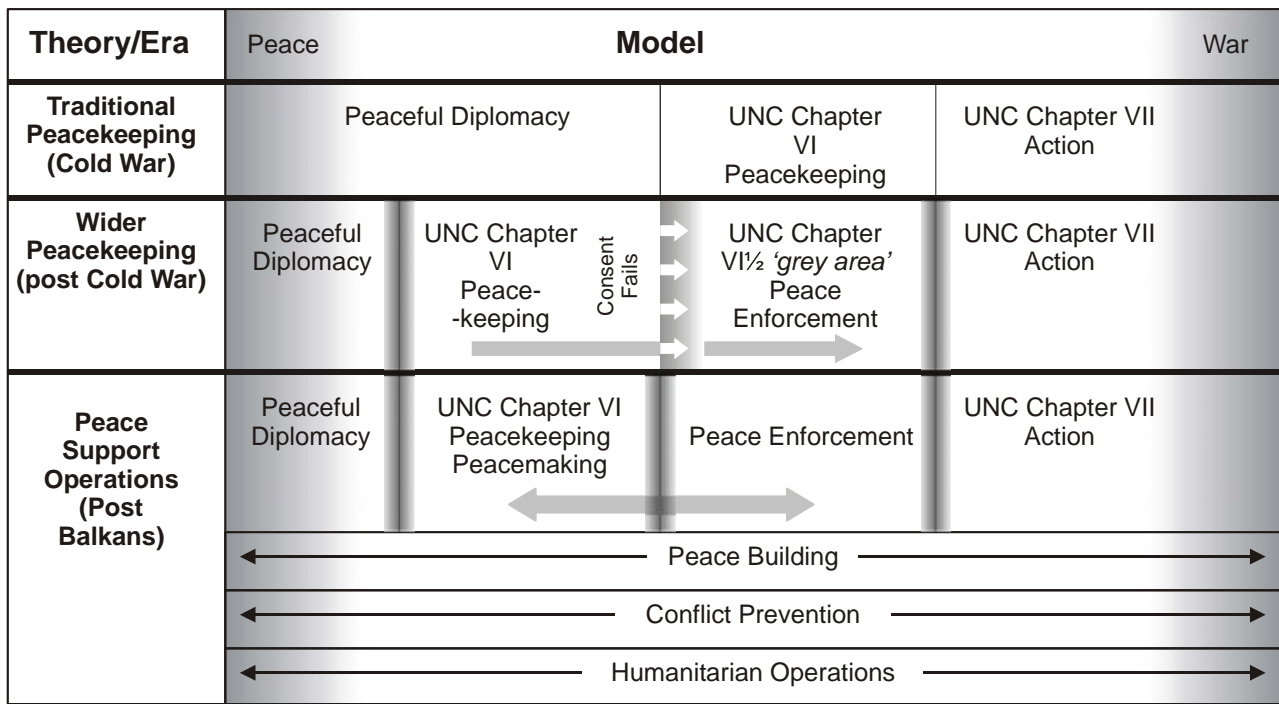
| Theory/Era | Peace **Model** War | | | |
|---|---|---|---|---|
| **Traditional Peacekeeping (Cold War)** | Peaceful Diplomacy | | UNC Chapter VI Peacekeeping | UNC Chapter VII Action |
| **Wider Peacekeeping (post Cold War)** | Peaceful Diplomacy | UNC Chapter VI Peace--keeping | Consent Fails UNC Chapter VI½ *'grey area'* Peace Enforcement | UNC Chapter VII Action |
| **Peace Support Operations (Post Balkans)** | Peaceful Diplomacy | UNC Chapter VI Peacekeeping Peacemaking | Peace Enforcement | UNC Chapter VII Action |
| | Peace Building | | | |
| | Conflict Prevention | | | |
| | Humanitarian Operations | | | |